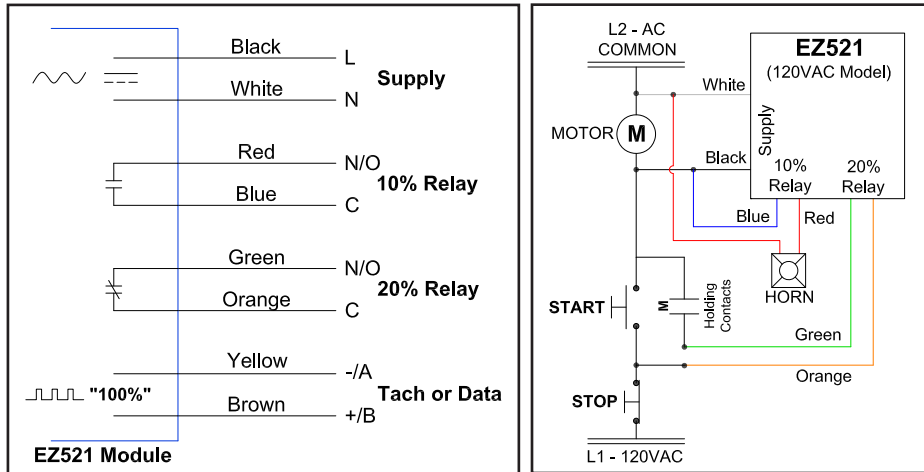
Black
L
Supply
White
N
Red
N/O
10% Relay
Blue
C
Green
N/O
20% Relay
Orange
C
Yellow
-/A
"100%"
Tach or Data
Brown
+/B
EZ521 Module

L2 - AC COMMON
EZ521
(120VAC Model)
White
Supply
MOTOR
M
Black
10% Relay
20% Relay
Blue
Red
HORN
START
M
Holding Contacts
Green
Orange
STOP
L1 - 120VAC